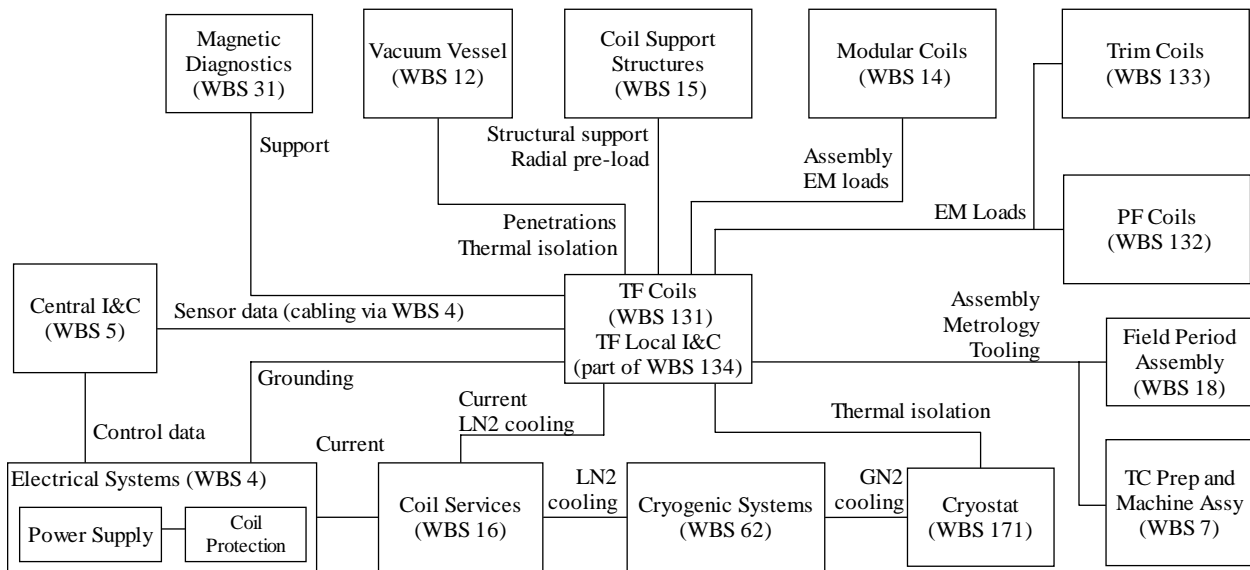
Magnetic Diagnostics (WBS 31)

Vacuum Vessel (WBS 12)

Coil Support Structures (WBS 15)

Modular Coils (WBS 14)

Trim Coils (WBS 133)

Support

Structural support
Radial pre-load

Assembly
EM loads

EM Loads

PF Coils (WBS 132)

Penetrations
Thermal isolation

Central I&C (WBS 5)

Sensor data (cabling via WBS 4)

TF Coils (WBS 131)
TF Local I&C (part of WBS 134)

Assembly
Metrology
Tooling

Field Period Assembly (WBS 18)

Grounding

Current
LN2 cooling

Thermal isolation

Control data

Current

Electrical Systems (WBS 4)

Power Supply

Coil Protection

Coil Services (WBS 16)

LN2 cooling

Cryogenic Systems (WBS 62)

GN2 cooling

Cryostat (WBS 171)

TC Prep and Machine Assy (WBS 7)